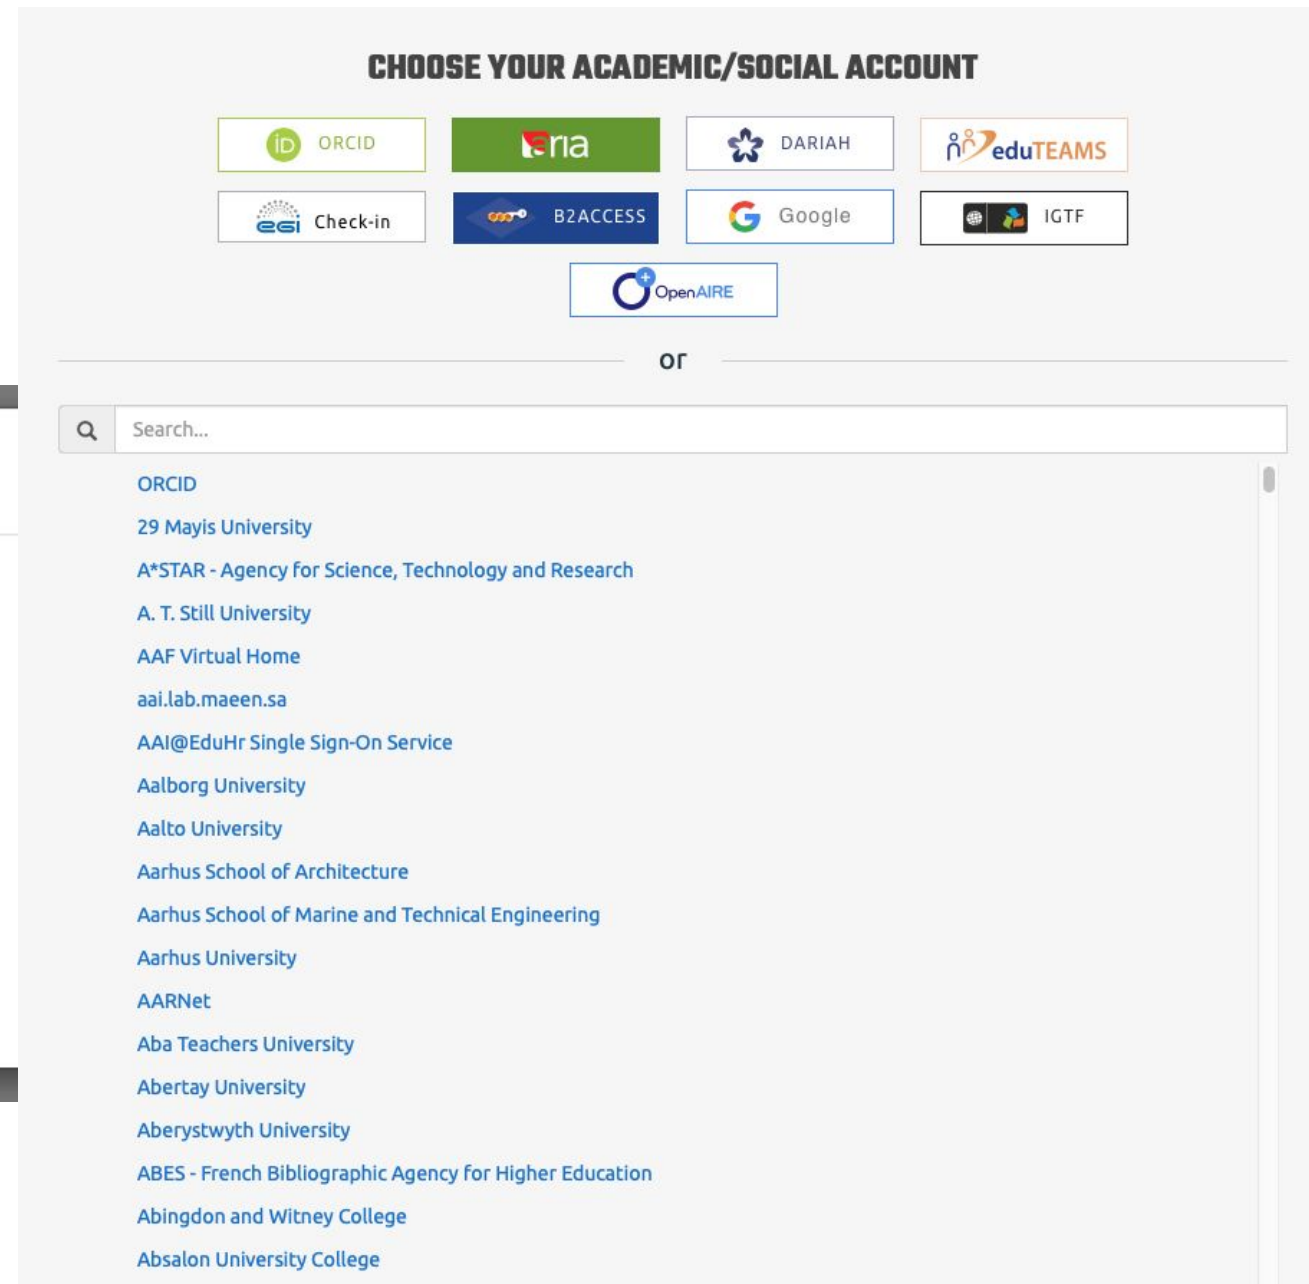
CHOOSE YOUR ACADEMIC/SOCIAL ACCOUNT

iD ORCID

eria

DARIAH

eduTEAMS

egi Check-in

B2ACCESS

Google

IGTF

OpenAIRE

or

Search...

ORCID
29 Mayis University
A*STAR - Agency for Science, Technology and Research
A. T. Still University
AAF Virtual Home
aai.lab.maeen.sa
AAI@EduHr Single Sign-On Service
Aalborg University
Aalto University
Aarhus School of Architecture
Aarhus School of Marine and Technical Engineering
Aarhus University
AARNet
Aba Teachers University
Abertay University
Aberystwyth University
ABES - French Bibliographic Agency for Higher Education
Abingdon and Witney College
Absalon University College